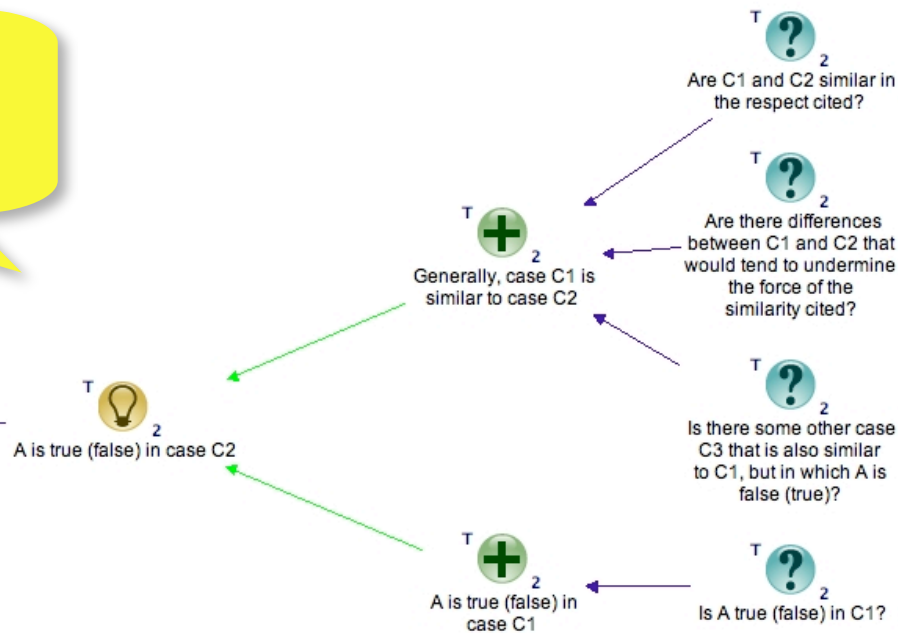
T
2
Are C1 and C2 similar in the respect cited?

T
2
Are there differences between C1 and C2 that would tend to undermine the force of the similarity cited?

T
2
Generally, case C1 is similar to case C2

T
2
Is there some other case C3 that is also similar to C1, but in which A is false (true)?

T
2
A is true (false) in case C2

T
2
A is true (false) in case C1

T
2
Is A true (false) in C1?